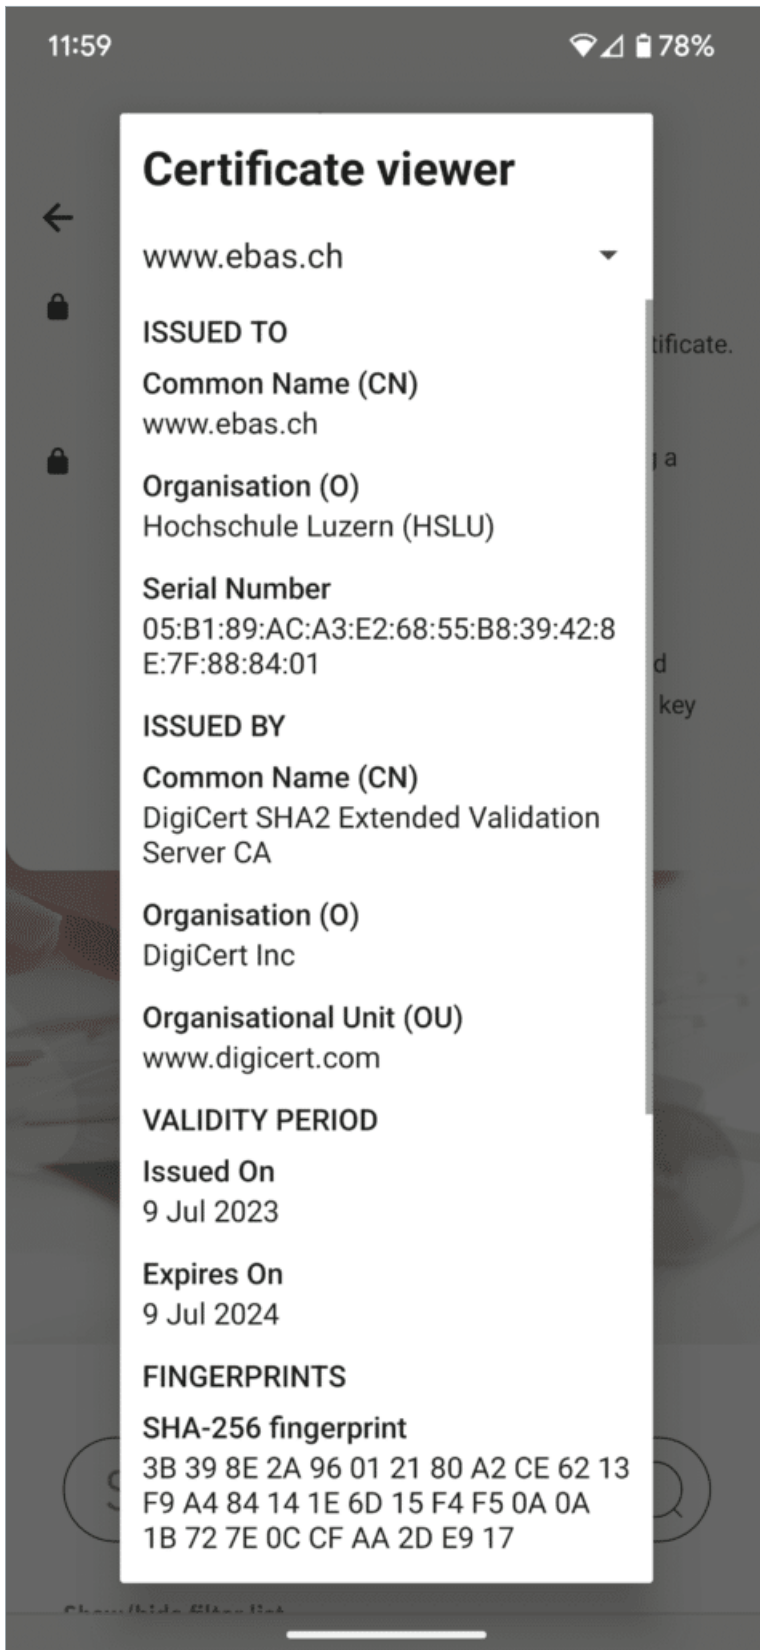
11:59

78%

Certificate viewer

www.ebas.ch

ISSUED TO

Common Name (CN)
www.ebas.ch

Organisation (O)
Hochschule Luzern (HSLU)

Serial Number
05:B1:89:AC:A3:E2:68:55:B8:39:42:8E:7F:88:84:01

ISSUED BY

Common Name (CN)
DigiCert SHA2 Extended Validation Server CA

Organisation (O)
DigiCert Inc

Organisational Unit (OU)
www.digicert.com

VALIDITY PERIOD

Issued On
9 Jul 2023

Expires On
9 Jul 2024

FINGERPRINTS

SHA-256 fingerprint
3B 39 8E 2A 96 01 21 80 A2 CE 62 13 F9 A4 84 14 1E 6D 15 F4 F5 0A 0A 1B 72 7E 0C CF AA 2D E9 17